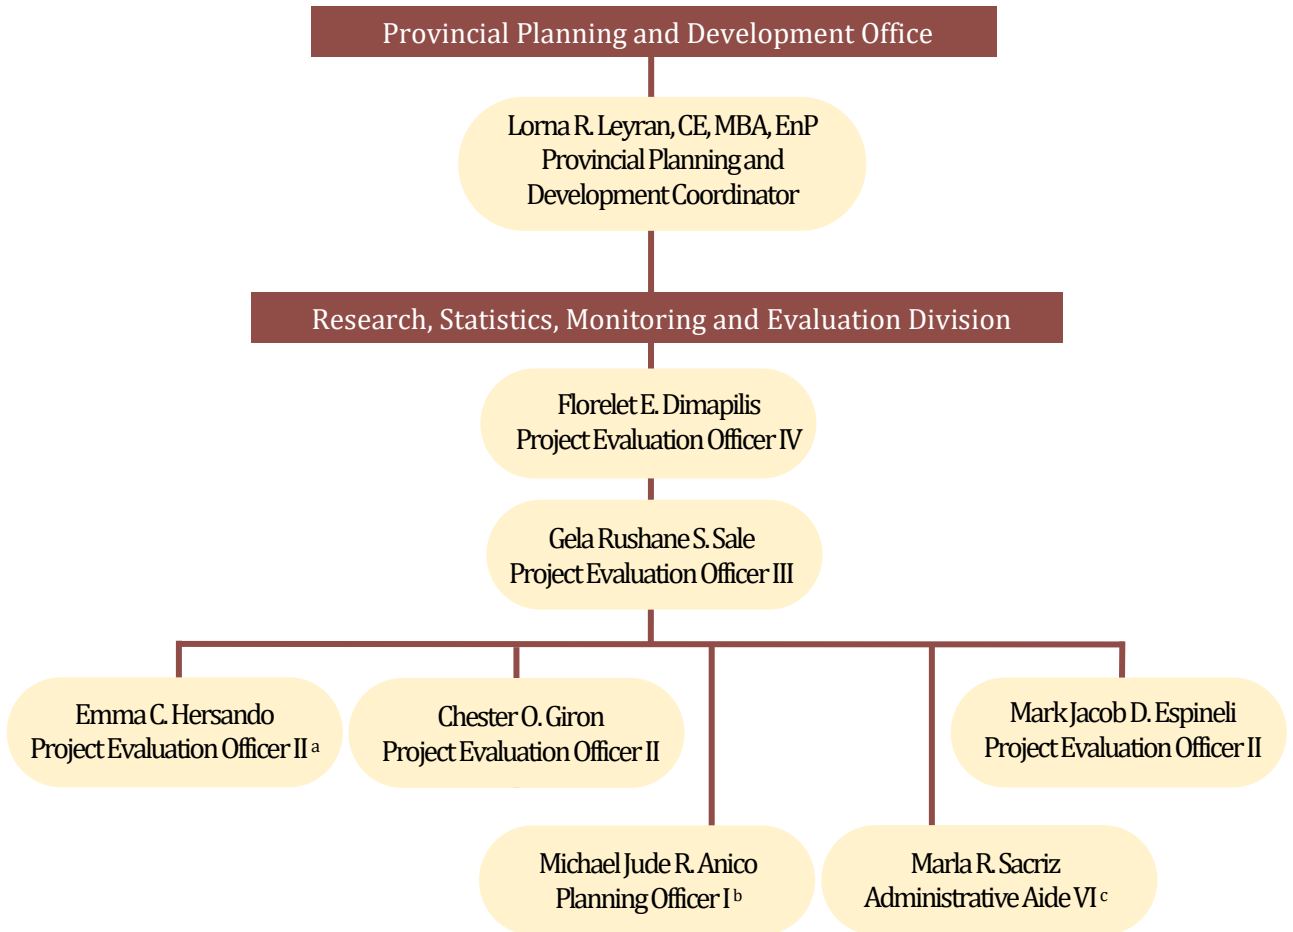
Provincial Planning and Development Office

Lorna R. Leyran, CE, MBA, EnP
Provincial Planning and Development Coordinator

Research, Statistics, Monitoring and Evaluation Division

Florelet E. Dimapilis
Project Evaluation Officer IV

Gela Rushane S. Sale
Project Evaluation Officer III

Emma C. Hersando
Project Evaluation Officer II $^{a}$

Chester O. Giron
Project Evaluation Officer II

Mark Jacob D. Espineli
Project Evaluation Officer II

Michael Jude R. Anico
Planning Officer I $^{b}$

Marla R. Sacriz
Administrative Aide VI $^{c}$